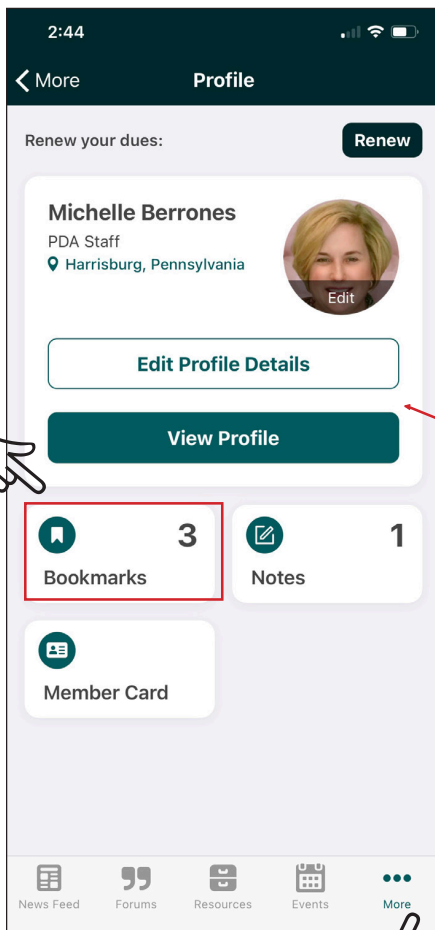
2:44

More

Profile

Renew your dues:

Renew

Michelle Berrones

PDA Staff

Harrisburg, Pennsylvania

Edit

Edit Profile Details

View Profile

3

Bookmarks

1

Notes

Member Card

News Feed

Forums

Resources

Events

More